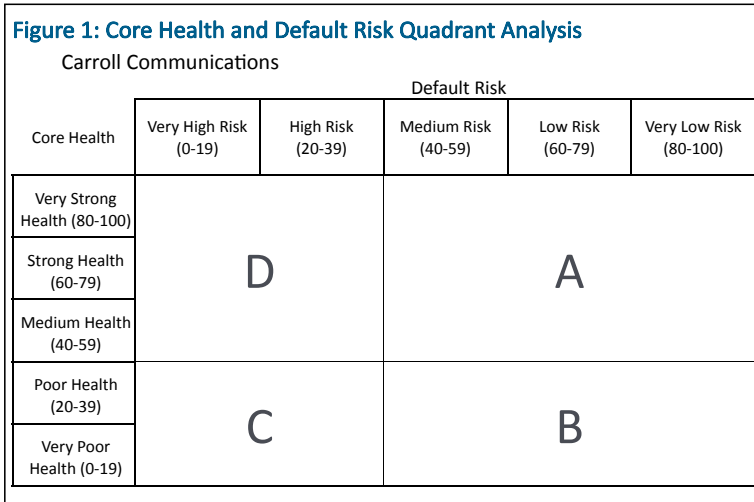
Figure 1: Core Health and Default Risk Quadrant Analysis

Carroll Communications

Default Risk

| Core Health | Very High Risk (0-19) | High Risk (20-39) | Medium Risk (40-59) | Low Risk (60-79) | Very Low Risk (80-100) |
|---|---|---|---|---|---|
| Very Strong Health (80-100) | D | | A | | |
| Strong Health (60-79) | | | | | |
| Medium Health (40-59) | | | | | |
| Poor Health (20-39) | C | | B | | |
| Very Poor Health (0-19) | | | | | |